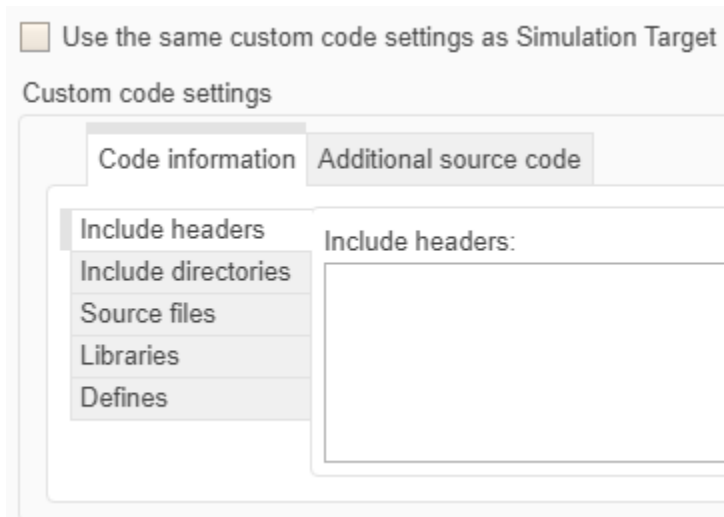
Use the same custom code settings as Simulation Target

Custom code settings

Code information

Additional source code

Include headers

Include directories

Source files

Libraries

Defines

Include headers: